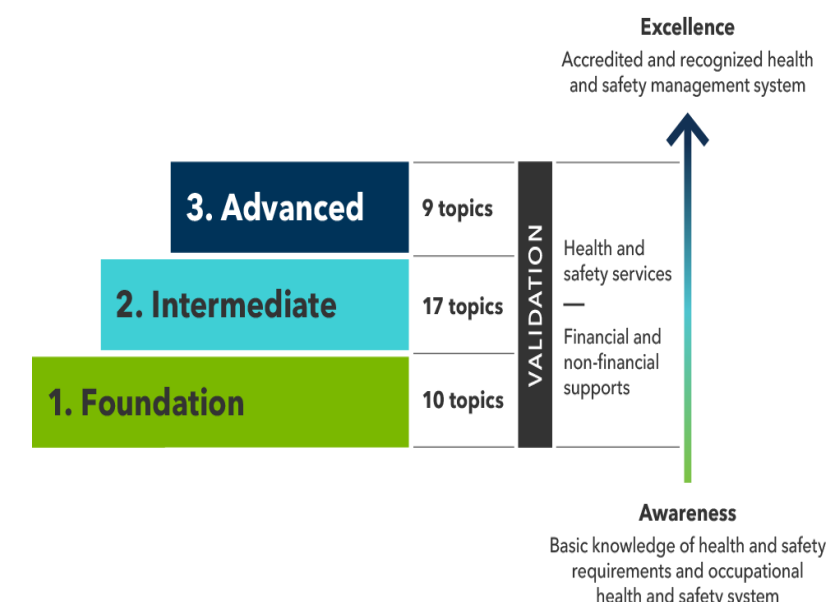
Excellence
Accredited and recognized health and safety management system

3. Advanced
9 topics

2. Intermediate
17 topics

1. Foundation
10 topics

VALIDATION

Health and safety services
—
Financial and non-financial supports

Awareness
Basic knowledge of health and safety requirements and occupational health and safety system